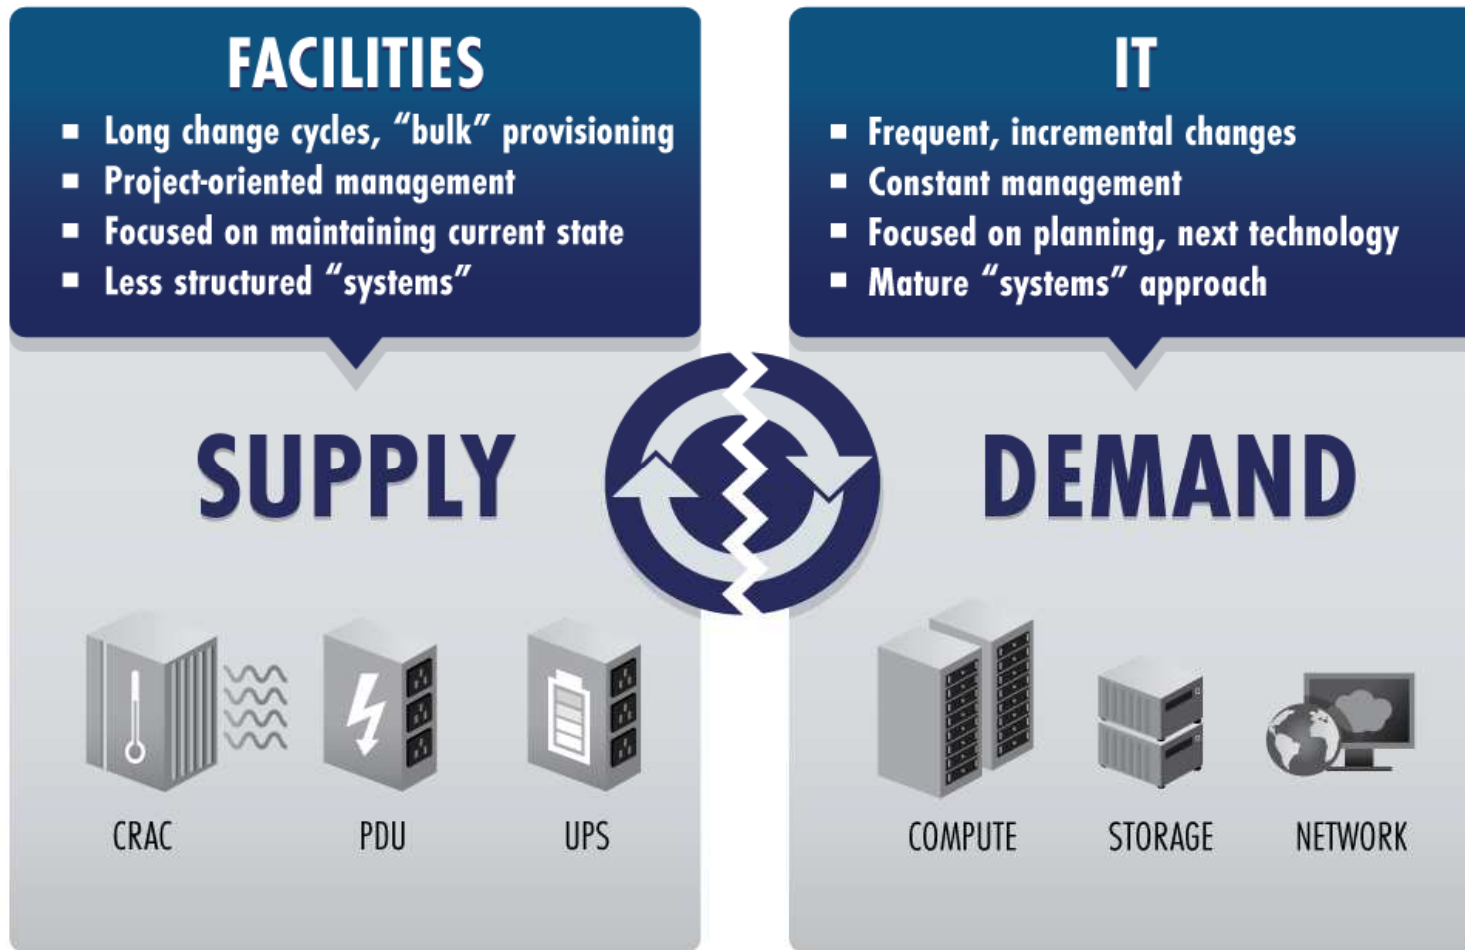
FACILITIES

- Long change cycles, "bulk" provisioning
- Project-oriented management
- Focused on maintaining current state
- Less structured "systems"

SUPPLY

CRAC

PDU

UPS

IT

- Frequent, incremental changes
- Constant management
- Focused on planning, next technology
- Mature "systems" approach

DEMAND

COMPUTE

STORAGE

NETWORK